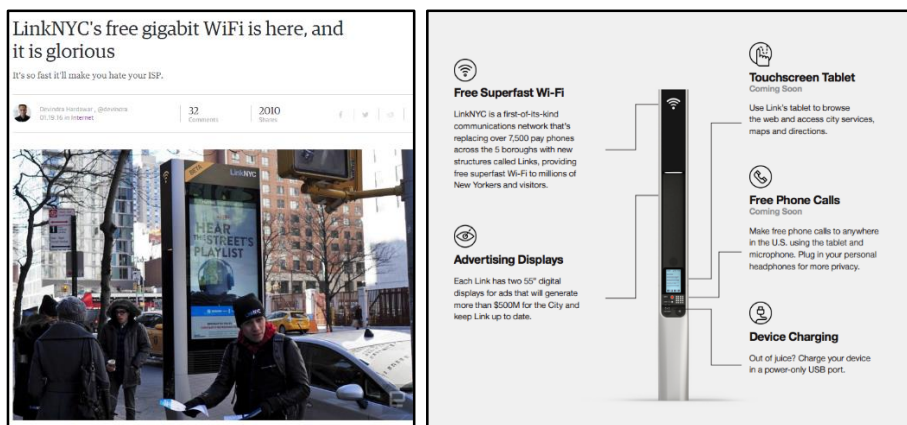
LinkNYC's free gigabit WiFi is here, and it is glorious

It's so fast it'll make you hate your ISP.

Devindra Hardawar, @devindra
01.19.16 in Internet

32
Comments

2010
Shares

LinkNYC

HEAR THE STREET'S PLAYLIST

Free Superfast Wi-Fi

LinkNYC is a first-of-its-kind communications network that's replacing over 7,500 pay phones across the 5 boroughs with new structures called Links, providing free superfast Wi-Fi to millions of New Yorkers and visitors.

Advertising Displays

Each Link has two 55" digital displays for ads that will generate more than $500M for the City and keep Link up to date.

Touchscreen Tablet
Coming Soon

Use Link's tablet to browse the web and access city services, maps and directions.

Free Phone Calls
Coming Soon

Make free phone calls to anywhere in the U.S. using the tablet and microphone. Plug in your personal headphones for more privacy.

Device Charging

Out of juice? Charge your device in a power-only USB port.